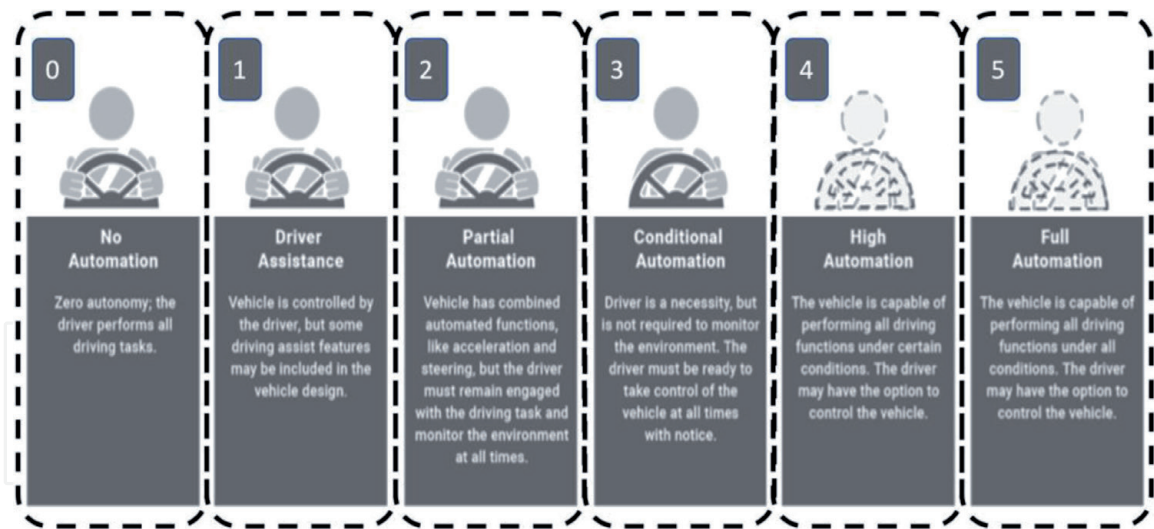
0

No Automation

Zero autonomy; the driver performs all driving tasks.

1

Driver Assistance

Vehicle is controlled by the driver, but some driving assist features may be included in the vehicle design.

2

Partial Automation

Vehicle has combined automated functions, like acceleration and steering, but the driver must remain engaged with the driving task and monitor the environment at all times.

3

Conditional Automation

Driver is a necessity, but is not required to monitor the environment. The driver must be ready to take control of the vehicle at all times with notice.

4

High Automation

The vehicle is capable of performing all driving functions under certain conditions. The driver may have the option to control the vehicle.

5

Full Automation

The vehicle is capable of performing all driving functions under all conditions. The driver may have the option to control the vehicle.